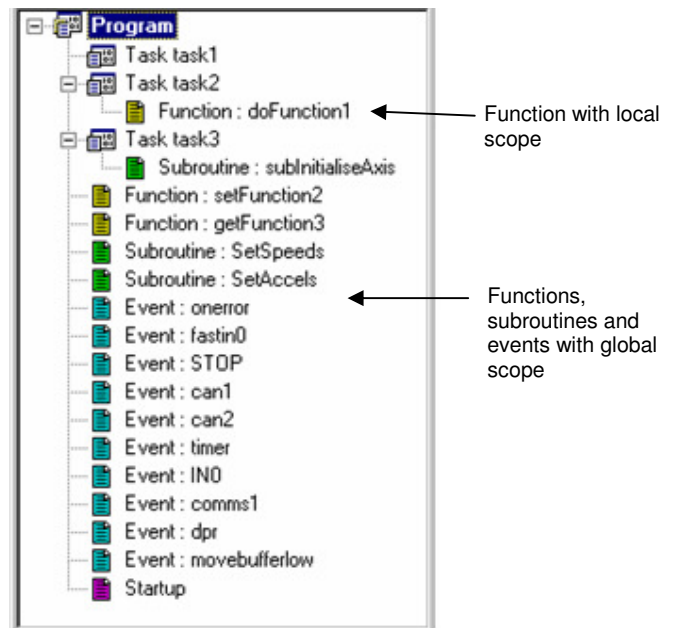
Program
Task task1
Task task2
Function : doFunction1
Task task3
Subroutine : subInitialiseAxis
Function : setFunction2
Function : getFunction3
Subroutine : SetSpeeds
Subroutine : SetAccels
Event : onerror
Event : fastin0
Event : STOP
Event : can1
Event : can2
Event : timer
Event : IN0
Event : comms1
Event : dpr
Event : movebufferlow
Startup

Function with local scope

Functions, subroutines and events with global scope